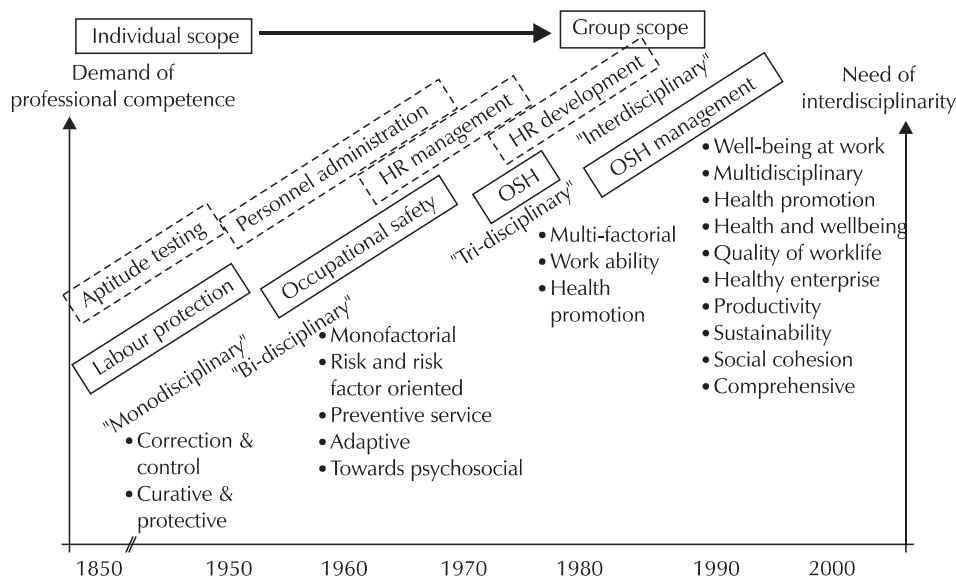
Individual scope

Group scope

Demand of professional competence

Need of interdisciplinarity

Aptitude testing

Personnel administration

HR management

HR development

"Interdisciplinary"

OSH management

Labour protection

Occupational safety

OSH

"Tri-disciplinary"

"Monodisciplinary"

"Bi-disciplinary"

• Correction & control
• Curative & protective

• Monofactorial
• Risk and risk factor oriented
• Preventive service
• Adaptive
• Towards psychosocial

• Multi-factorial
• Work ability
• Health promotion

• Well-being at work
• Multidisciplinary
• Health promotion
• Health and wellbeing
• Quality of worklife
• Healthy enterprise
• Productivity
• Sustainability
• Social cohesion
• Comprehensive

1850 1950 1960 1970 1980 1990 2000